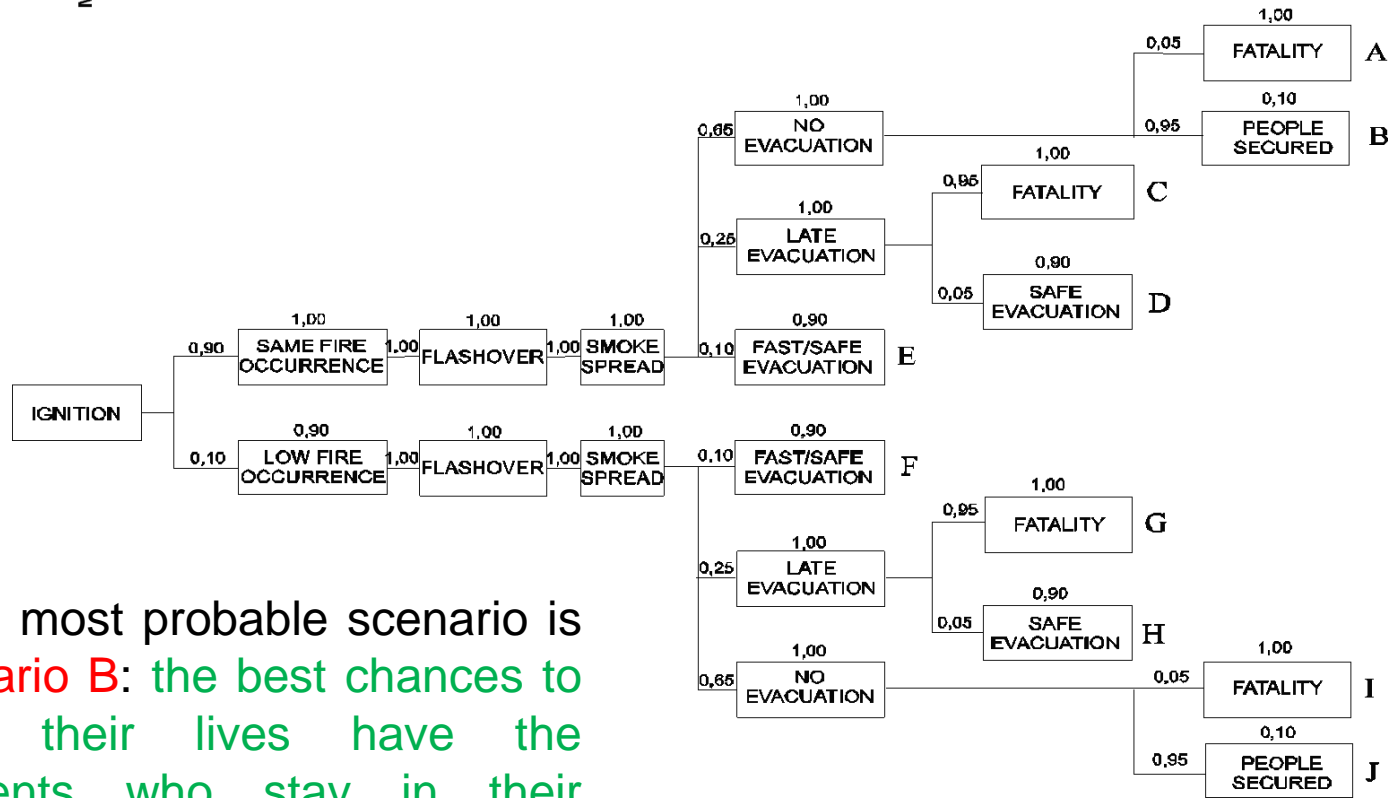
IGNITION

0,90
1,00
SAME FIRE OCCURRENCE
1,00
1,00
FLASHOVER
1,00
1,00
SMOKE SPREAD

0,10
0,90
LOW FIRE OCCURRENCE
1,00
1,00
FLASHOVER
1,00
1,00
SMOKE SPREAD

0,65
1,00
NO EVACUATION
0,05
1,00
FATALITY
A
0,95
0,10
PEOPLE SECURED
B

0,25
1,00
LATE EVACUATION
0,95
1,00
FATALITY
C
0,05
0,90
SAFE EVACUATION
D

0,10
0,90
FAST/SAFE EVACUATION
E

0,10
0,90
FAST/SAFE EVACUATION
F

0,25
1,00
LATE EVACUATION
0,95
1,00
FATALITY
G
0,05
0,90
SAFE EVACUATION
H

0,65
1,00
NO EVACUATION
0,05
1,00
FATALITY
I
0,95
0,10
PEOPLE SECURED
J

most probable scenario is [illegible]ario B: the best chances to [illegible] their lives have the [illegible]ents who stay in their